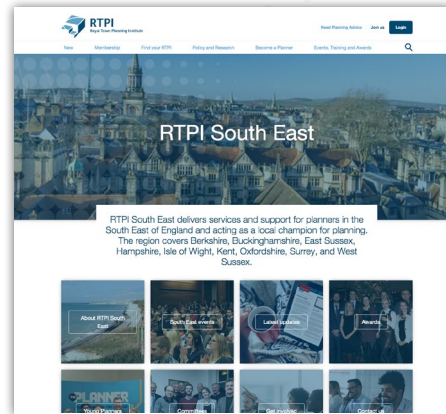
RTPI
Royal Town Planning Institute

Need Planning Advice Join us Login

New Membership Find your RTPI Policy and Research Become a Planner Events, Training and Awards

RTPI South East

RTPI South East delivers services and support for planners in the South East of England and acting as a local champion for planning. The region covers Berkshire, Buckinghamshire, East Sussex, Hampshire, Isle of Wight, Kent, Oxfordshire, Surrey, and West Sussex.

About RTPI South East

South East events

Latest updates

Awards

PLANNER

Young Planners

Committees

Get involved

Contact us